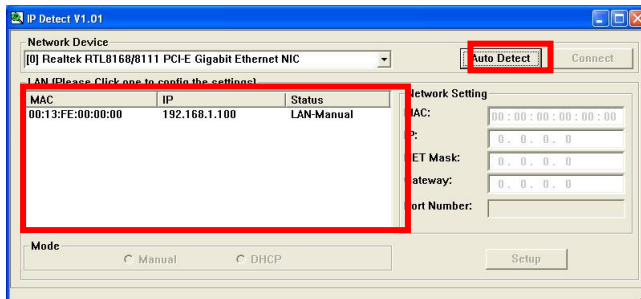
IP Detect V1.01

Network Device

[0] Realtek RTL8168/8111 PCI-E Gigabit Ethernet NIC

Auto Detect

Connect

LAN (Please Click one to config the settings)

| MAC | IP | Status |
|---|---|---|
| 00:13:FE:00:00:00 | 192.168.1.100 | LAN-Manual |

Network Setting

MAC: 00 : 00 : 00 : 00 : 00 : 00

IP: 0 . 0 . 0 . 0

NET Mask: 0 . 0 . 0 . 0

Gateway: 0 . 0 . 0 . 0

Port Number:

Mode

Manual

DHCP

Setup